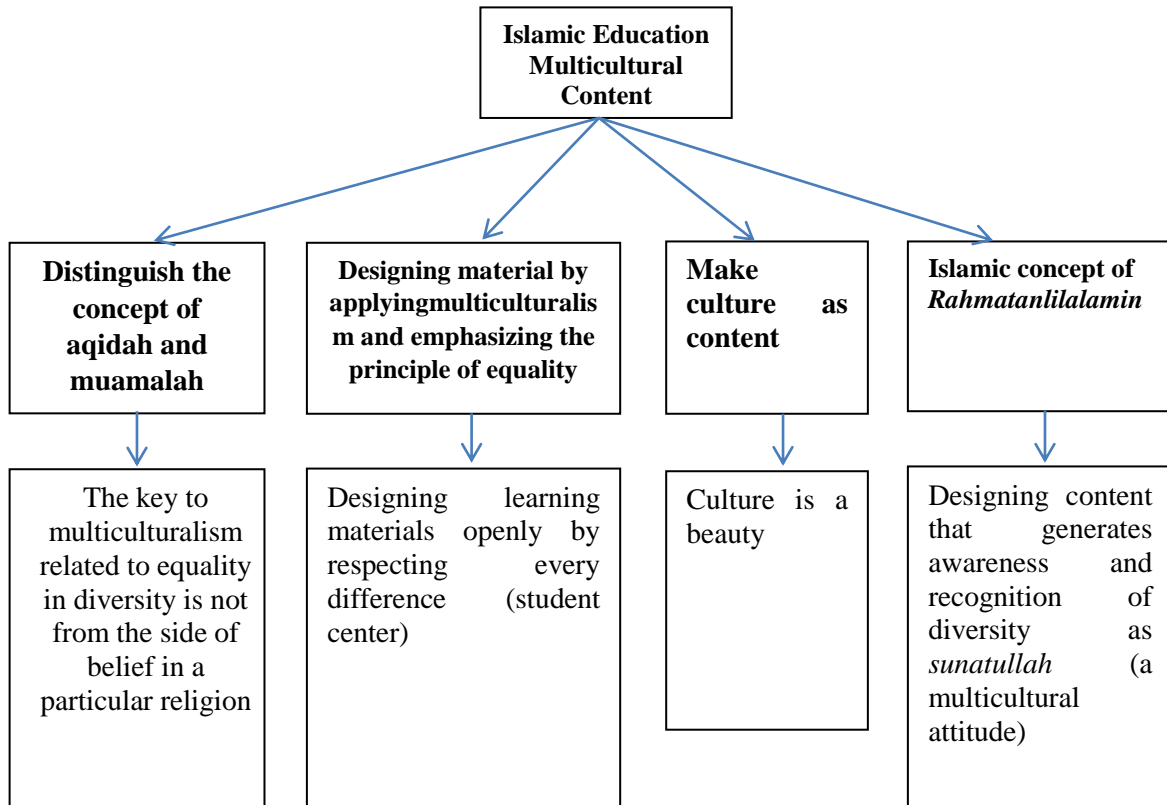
Islamic Education Multicultural Content

Distinguish the concept of aqidah and muamalah

Designing material by applyingmulticulturalism and emphasizing the principle of equality

Make culture as content

Islamic concept of *Rahmatanlilalamin*

The key to multiculturalism related to equality in diversity is not from the side of belief in a particular religion

Designing learning materials openly by respecting every difference (student center)

Culture is a beauty

Designing content that generates awareness and recognition of diversity as *sunatullah* (a multicultural attitude)